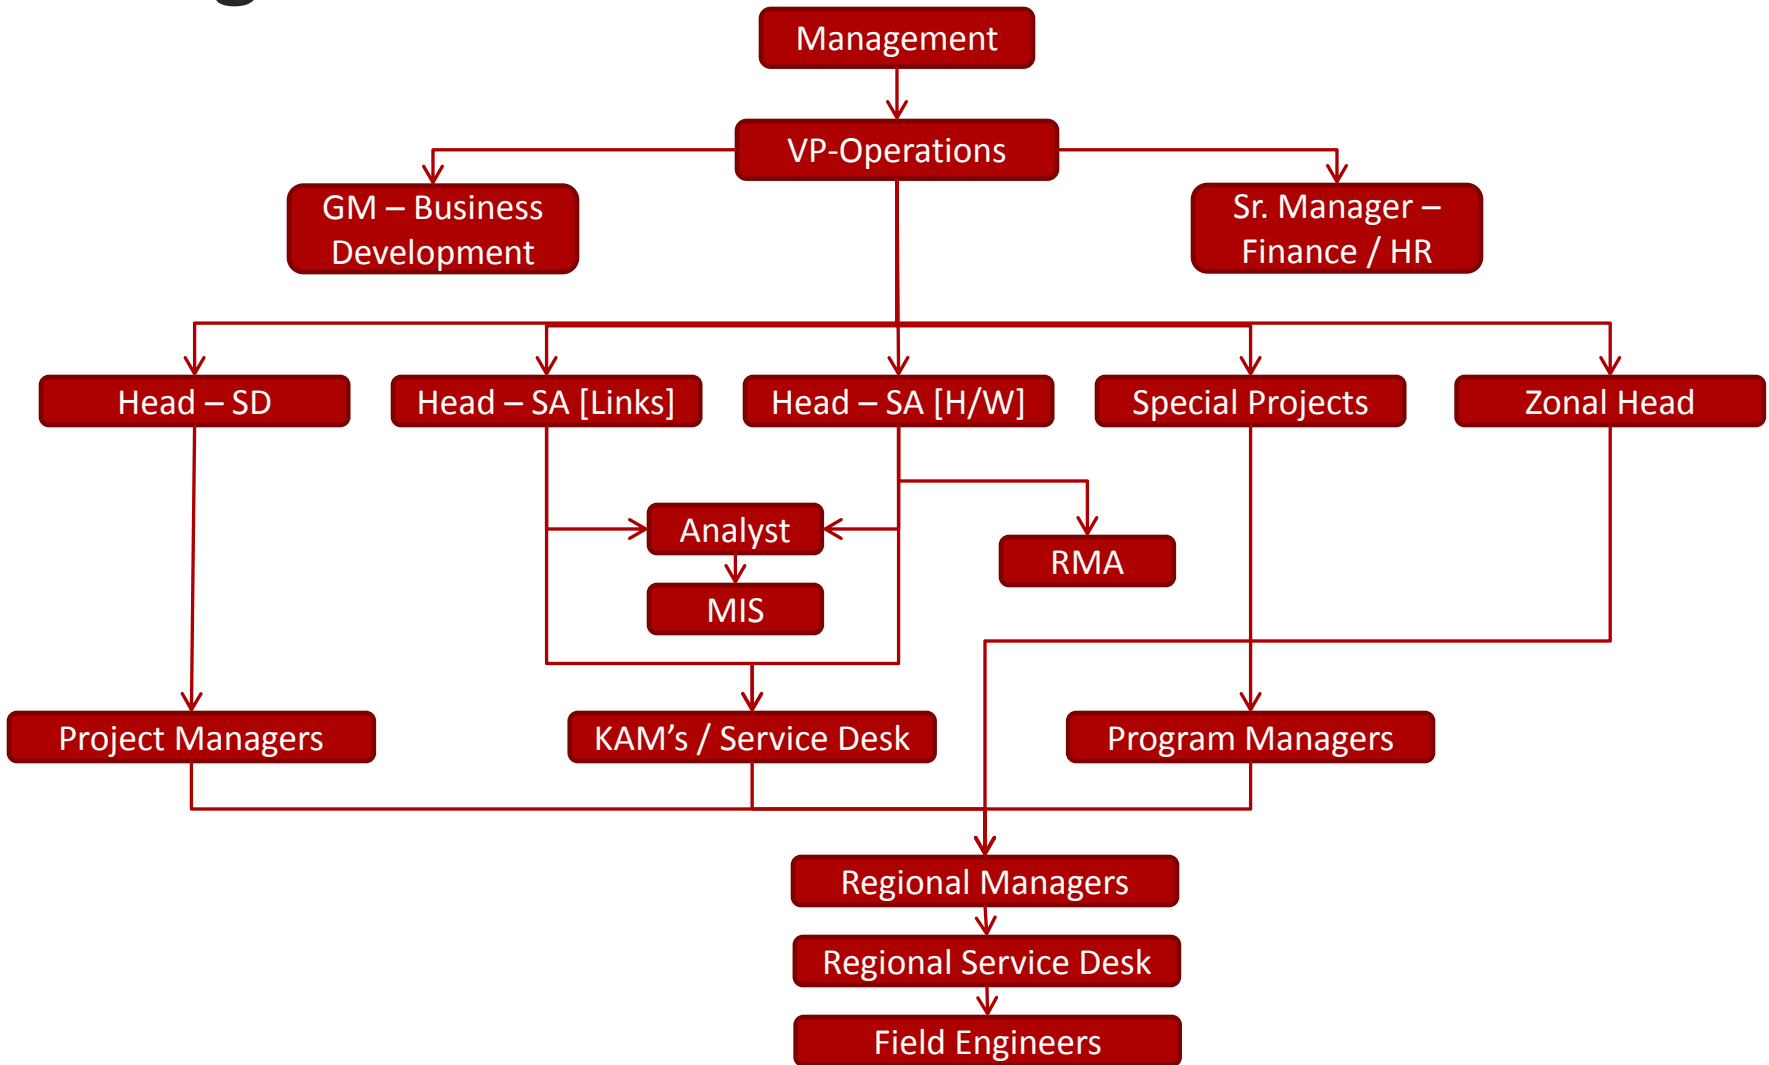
Management

VP-Operations

GM – Business Development

Sr. Manager – Finance / HR

Head – SD

Head – SA [Links]

Head – SA [H/W]

Special Projects

Zonal Head

Analyst

MIS

RMA

Project Managers

KAM's / Service Desk

Program Managers

Regional Managers

Regional Service Desk

Field Engineers